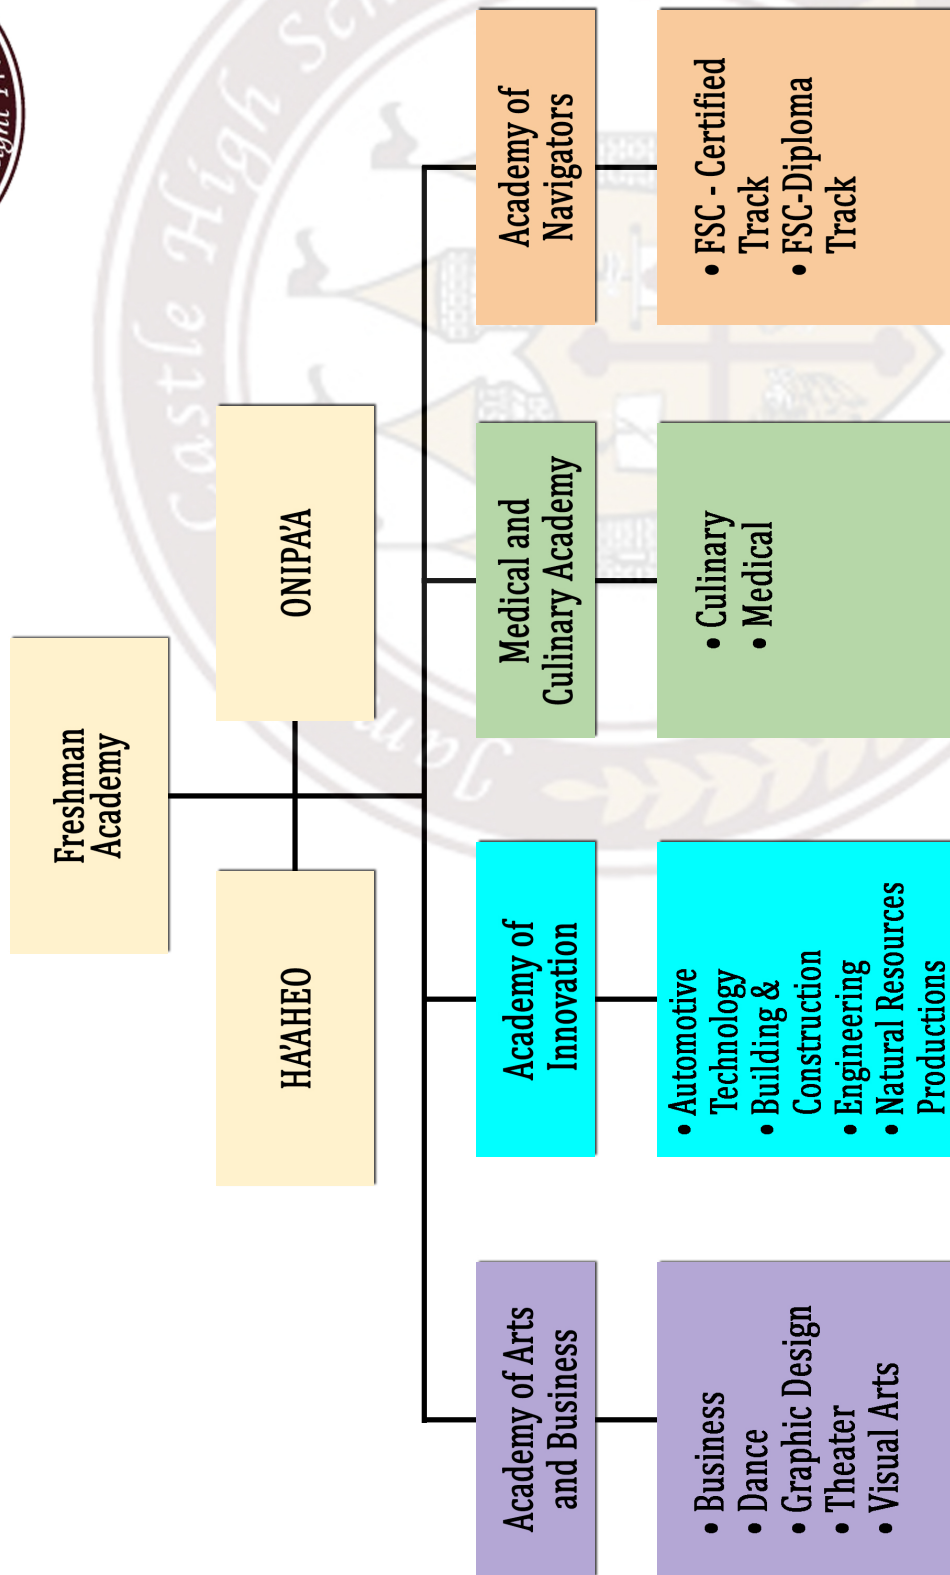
Freshman Academy

ONIPA'A

HA'AHEO

Academy of Navigators

• FSC - Certified Track
• FSC-Diploma Track

Medical and Culinary Academy

• Culinary
• Medical

Academy of Innovation

• Automotive Technology
• Building & Construction
• Engineering
• Natural Resources Productions

Academy of Arts and Business

• Business
• Dance
• Graphic Design
• Theater
• Visual Arts

Castle High School